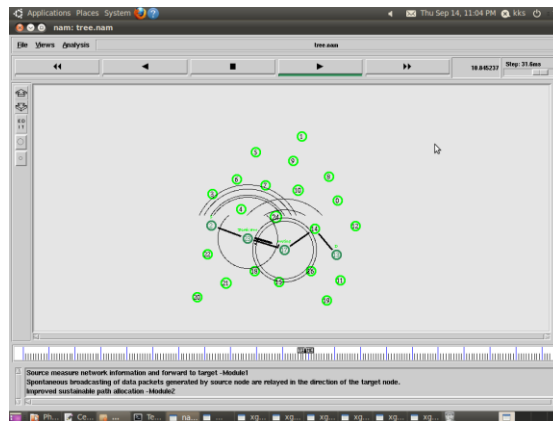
Applications Places System

Thu Sep 14, 11:04 PM kks

nam: tree.nam

File Views Analysis

tree.nam

10.845237

Step: 31.6ms

Source measure network information and forward to target –Module1
Spontaneous broadcasting of data packets generated by source node are relayed in the direction of the target node.
Improved sustainable path allocation –Module2

Ph... Ce... na... Te... na... xg... xg... xg... xg... xg... xg...